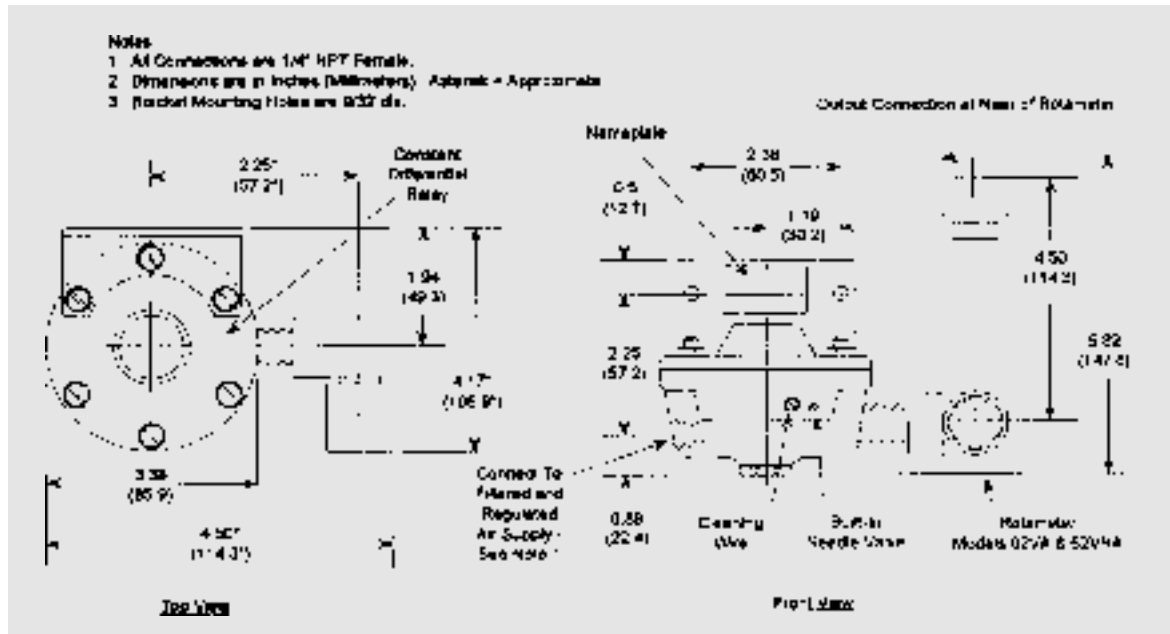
Notes
1 All Connections are 1/4" NPT Female.
2 Dimensions are in Inches (Millimeters). Asterisk = Approximate
3 Bracket Mounting Holes are 9/32 dia.

Output Connection at Rear of Rotameter

Nameplate

2.25*
(57.2*)

Constant Differential Relay

2.38
(60.5)

0.5
(12.7)

1.19
(30.2)

X

X

X

X

A

A

1.94
(49.3)

4.50
(114.3)

2.25
(57.2)

5.82
(147.8)

4.17*
(105.9*)

Y

Y

3.38
(85.9)

Connect To Filtered and Regulated Air Supply - See Note 1

X

0.88
(22.4)

Cleaning Wire

Built-In Needle Valve

Rotameter
Models 02VA & 52VAA

4.50*
(114.3*)

Top View

Front View